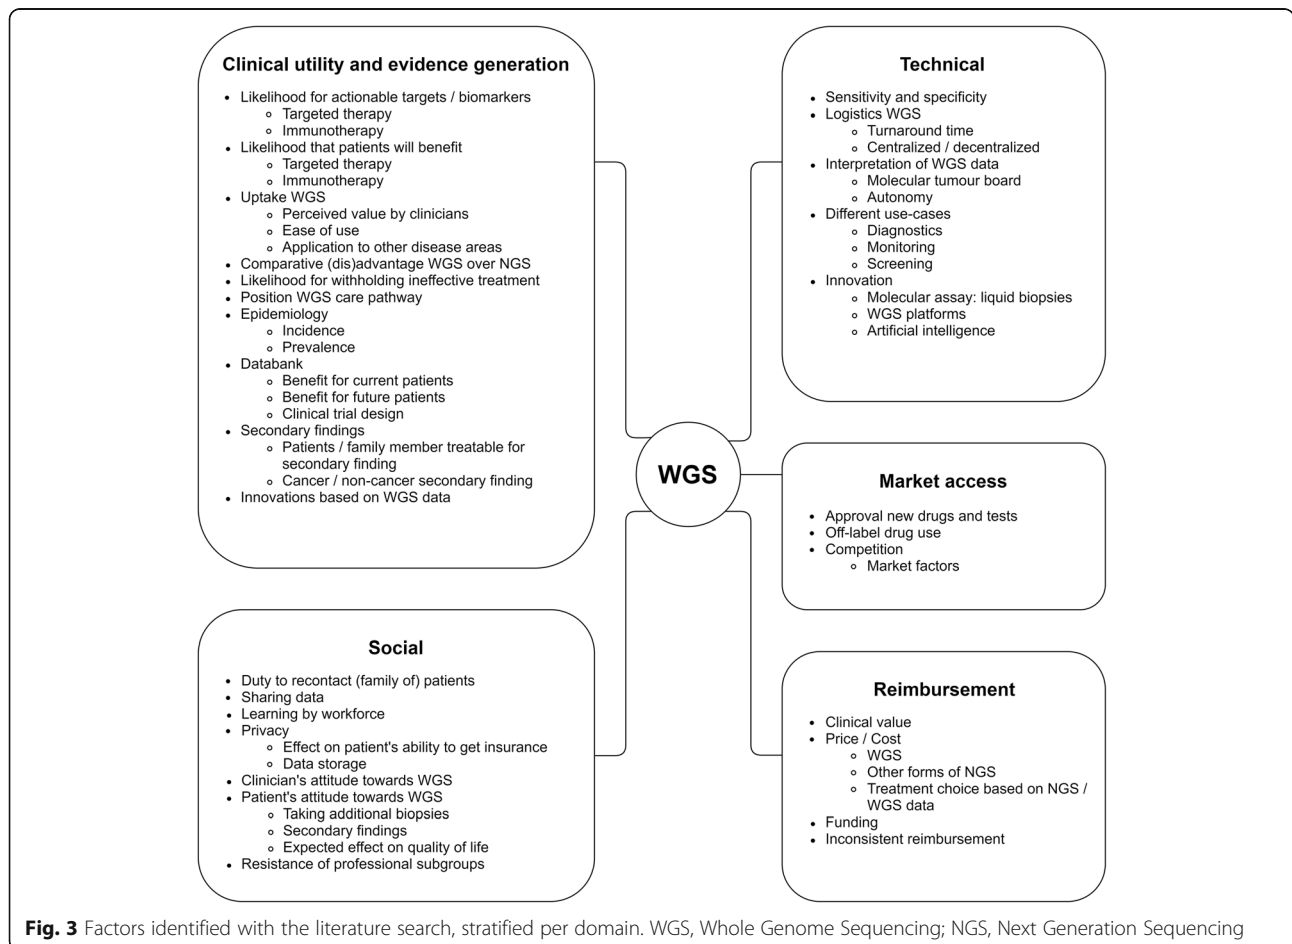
Clinical utility and evidence generation

- Likelihood for actionable targets / biomarkers
  - Targeted therapy
  - Immunotherapy
- Likelihood that patients will benefit
  - Targeted therapy
  - Immunotherapy
- Uptake WGS
  - Perceived value by clinicians
  - Ease of use
  - Application to other disease areas
- Comparative (dis)advantage WGS over NGS
- Likelihood for withholding ineffective treatment
- Position WGS care pathway
- Epidemiology
  - Incidence
  - Prevalence
- Databank
  - Benefit for current patients
  - Benefit for future patients
  - Clinical trial design
- Secondary findings
  - Patients / family member treatable for secondary finding
  - Cancer / non-cancer secondary finding
- Innovations based on WGS data

Technical

- Sensitivity and specificity
- Logistics WGS
  - Turnaround time
  - Centralized / decentralized
- Interpretation of WGS data
  - Molecular tumour board
  - Autonomy
- Different use-cases
  - Diagnostics
  - Monitoring
  - Screening
- Innovation
  - Molecular assay: liquid biopsies
  - WGS platforms
  - Artificial intelligence

WGS

Market access

- Approval new drugs and tests
- Off-label drug use
- Competition
  - Market factors

Social

- Duty to recontact (family of) patients
- Sharing data
- Learning by workforce
- Privacy
  - Effect on patient's ability to get insurance
  - Data storage
- Clinician's attitude towards WGS
- Patient's attitude towards WGS
  - Taking additional biopsies
  - Secondary findings
  - Expected effect on quality of life
- Resistance of professional subgroups

Reimbursement

- Clinical value
- Price / Cost
  - WGS
  - Other forms of NGS
  - Treatment choice based on NGS / WGS data
- Funding
- Inconsistent reimbursement

Fig. 3 Factors identified with the literature search, stratified per domain. WGS, Whole Genome Sequencing; NGS, Next Generation Sequencing